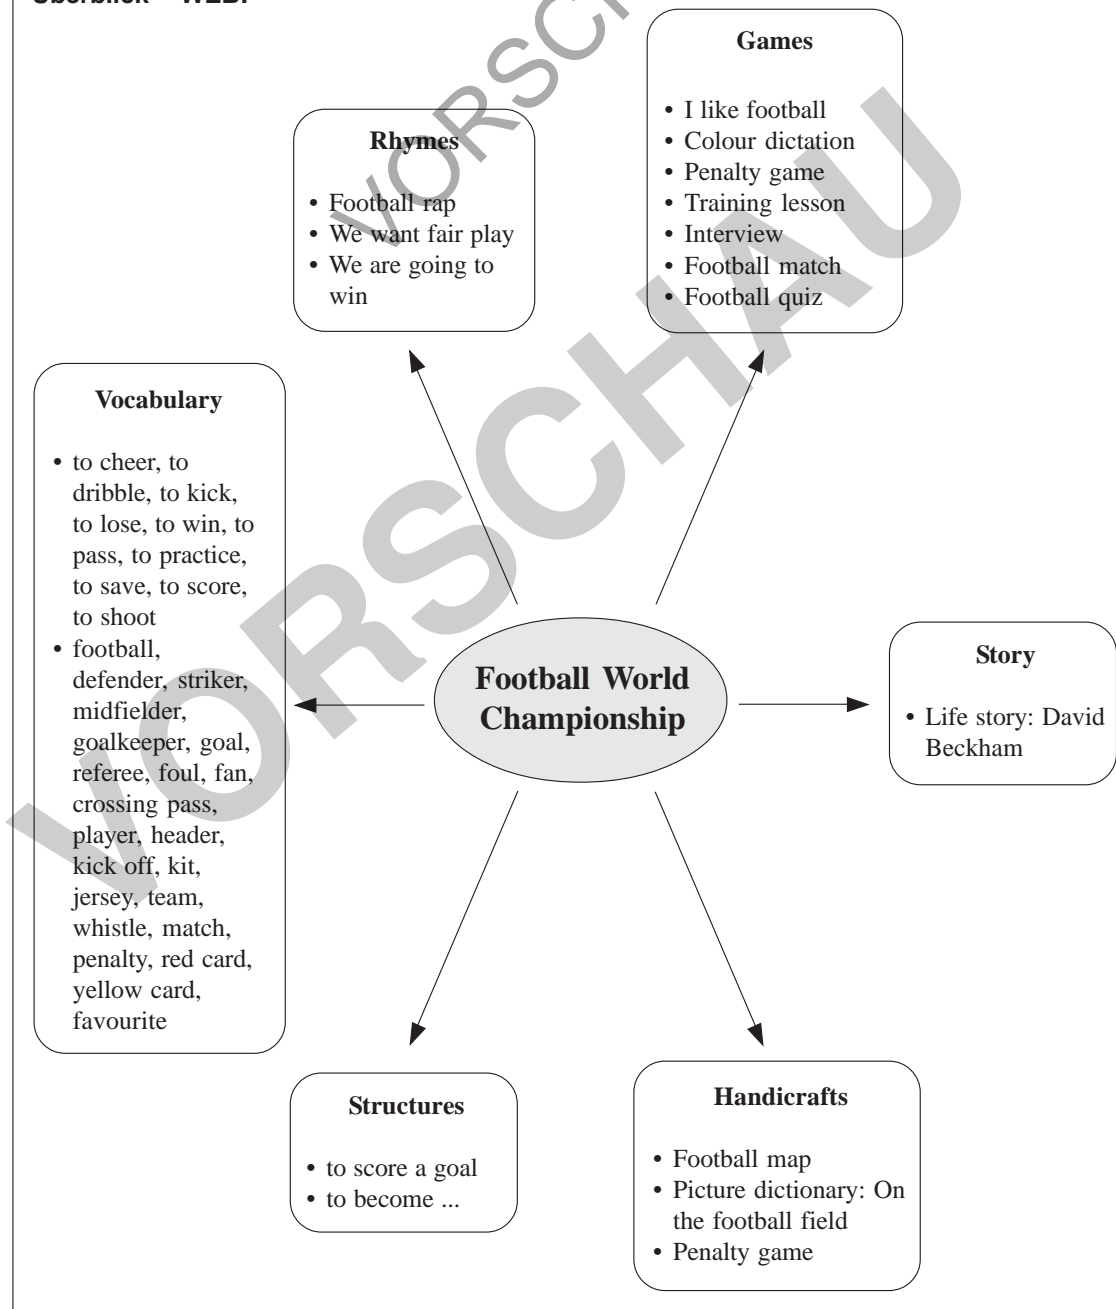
Überblick – WEB:

VORSCHAU

Games
• I like football
• Colour dictation
• Penalty game
• Training lesson
• Interview
• Football match
• Football quiz

Rhymes
• Football rap
• We want fair play
• We are going to win

Vocabulary
• to cheer, to dribble, to kick, to lose, to win, to pass, to practice, to save, to score, to shoot
• football, defender, striker, midfielder, goalkeeper, goal, referee, foul, fan, crossing pass, player, header, kick off, kit, jersey, team, whistle, match, penalty, red card, yellow card, favourite

Football World Championship

Story
• Life story: David Beckham

Structures
• to score a goal
• to become ...

Handicrafts
• Football map
• Picture dictionary: On the football field
• Penalty game

VORSCHAU